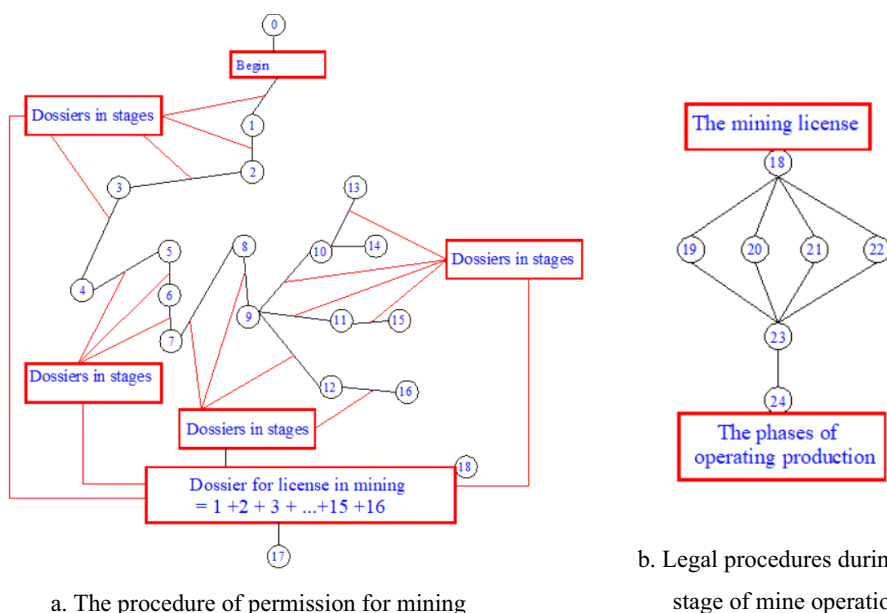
0

Begin

Dossiers in stages

1

2

3

13

4

5

8

10

14

Dossiers in stages

6

9

11

15

7

Dossiers in stages

12

16

Dossiers in stages

18

Dossier for license in mining
= 1 +2 + 3 + ...+15 +16

17

a. The procedure of permission for mining

The mining license

18

19

20

21

22

23

24

The phases of operating production

b. Legal procedures durin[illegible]
stage of mine operatio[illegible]